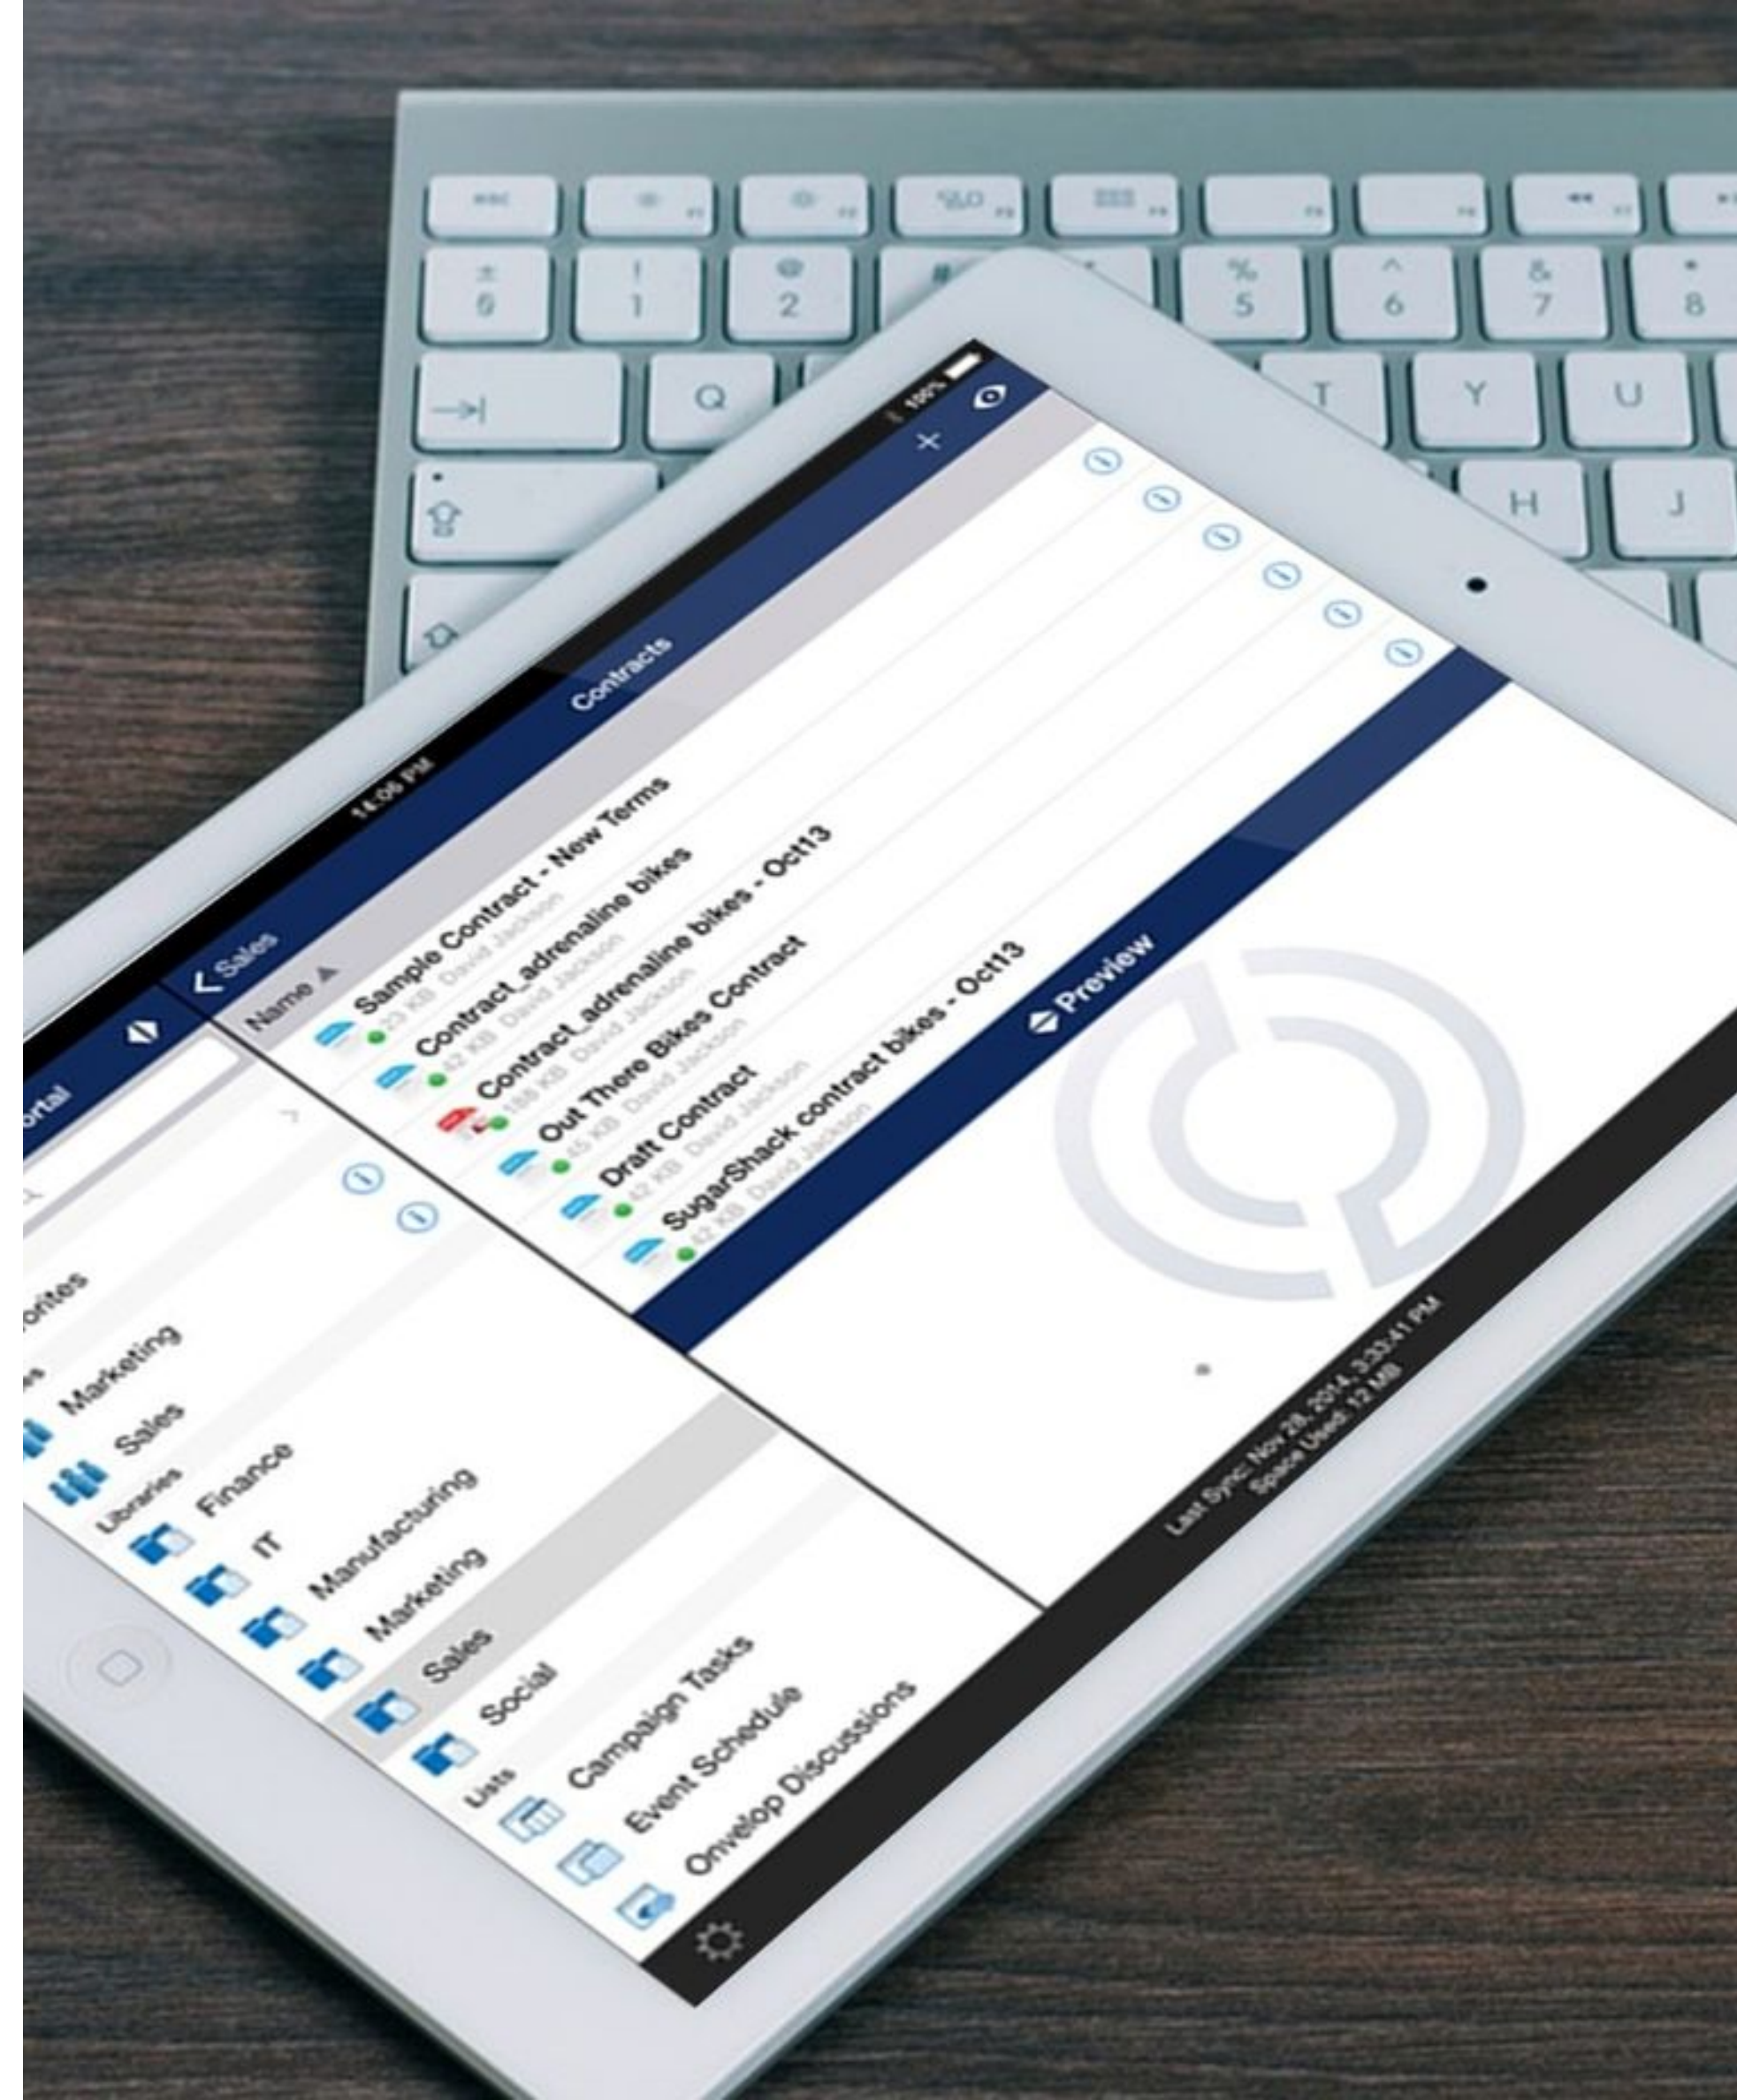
esc

±
§

!
1

@
2

%
5

^
6

&
7

*
8

Q

T

Y

U

H

J

14:06 PM

100%

ortal

Contracts

< Sales

Name ▲

Sample Contract - New Terms
23 KB David Jackson

Contract_adrenaline bikes
42 KB David Jackson

Contract_adrenaline bikes - Oct13
156 KB David Jackson

Out There Bikes Contract
45 KB David Jackson

Draft Contract
42 KB David Jackson

SugarShack contract bikes - Oct13
42 KB David Jackson

Preview

orites

s

Marketing

Sales

Libraries

Finance

IT

Manufacturing

Marketing

Sales

Social

Lists

Campaign Tasks

Event Schedule

Onvelop Discussions

Last Sync: Nov 28, 2014, 3:33:41 PM
Space Used: 12 MB